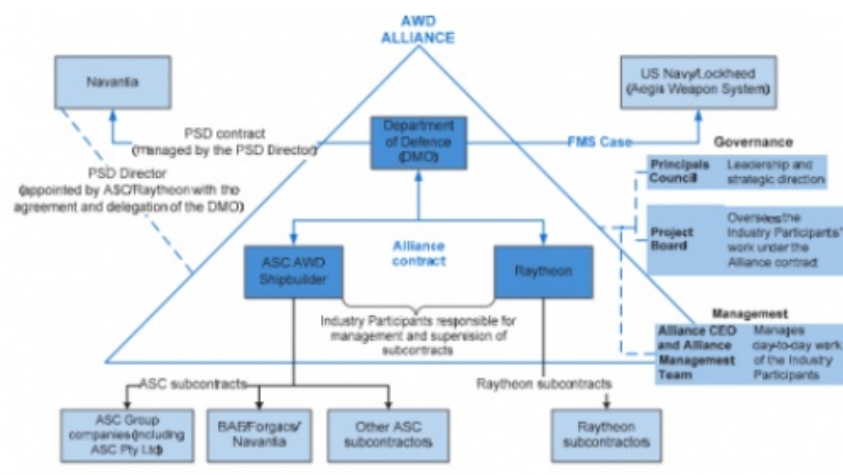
AWD ALLIANCE

Navantia

US Navy/Lockheed (Aegis Weapon System)

PSD contract (managed by the PSD Director)

Department of Defence (DMO)

FMS Case

Governance

PSD Director (appointed by ASC/Raytheon with the agreement and delegation of the DMO)

Principals Council

Leadership and strategic direction

Project Board

Oversees the Industry Participants' work under the Alliance contract

Alliance contract

ASC AWD Shipbuilder

Raytheon

Management

Industry Participants responsible for management and supervision of subcontracts

Alliance CEO and Alliance Management Team

Manages day-to-day work of the Industry Participants

ASC subcontracts

Raytheon subcontracts

ASC Group companies (including ASC Pty Ltd)

BAE/Forgacs/Navantia

Other ASC subcontractors

Raytheon subcontractors